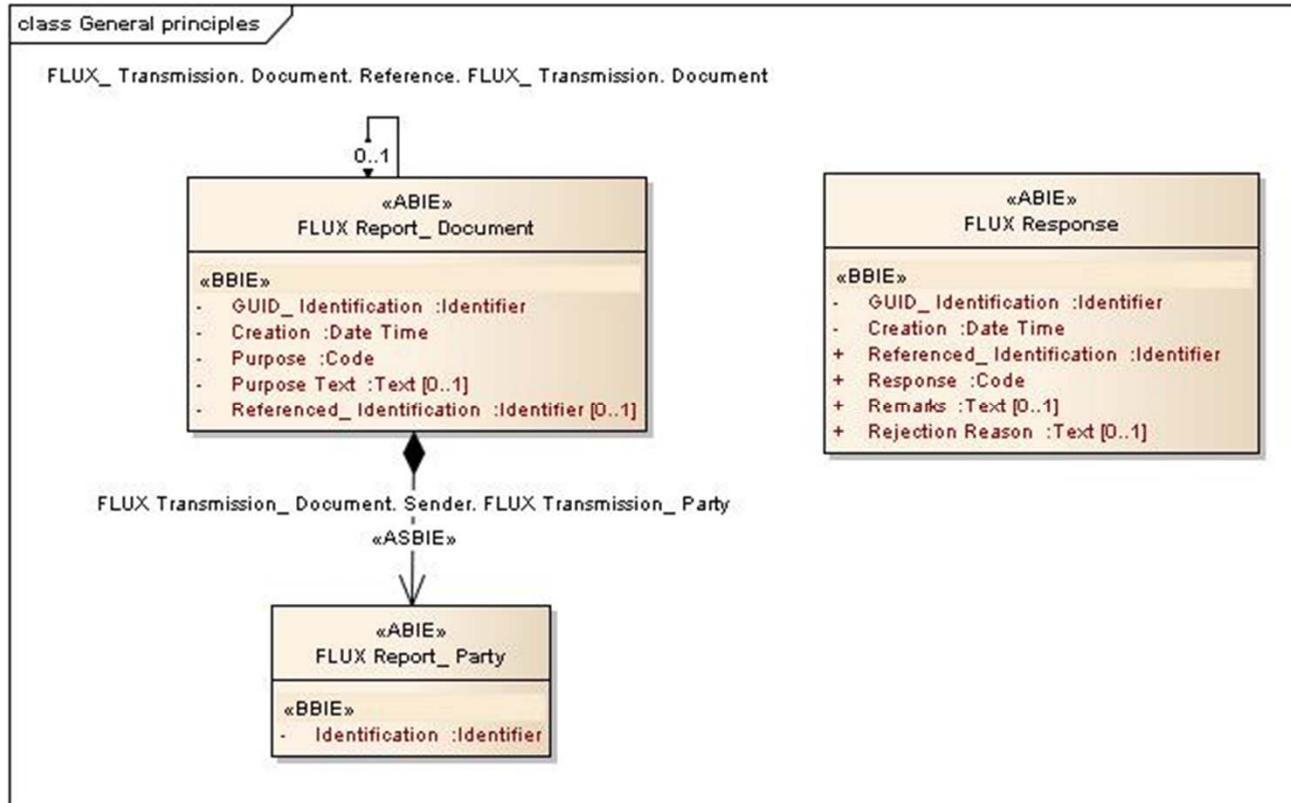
class General principles

FLUX_ Transmission. Document. Reference. FLUX_ Transmission. Document

0..1

«ABIE»
FLUX Report_ Document

«BBIE»
- GUID_ Identification :Identifier
- Creation :Date Time
- Purpose :Code
- Purpose Text :Text [0..1]
- Referenced_ Identification :Identifier [0..1]

«ABIE»
FLUX Response

«BBIE»
- GUID_ Identification :Identifier
- Creation :Date Time
+ Referenced_ Identification :Identifier
+ Response :Code
+ Remarks :Text [0..1]
+ Rejection Reason :Text [0..1]

FLUX Transmission_ Document. Sender. FLUX Transmission_ Party

«ASBIE»

«ABIE»
FLUX Report_ Party

«BBIE»
- Identification :Identifier